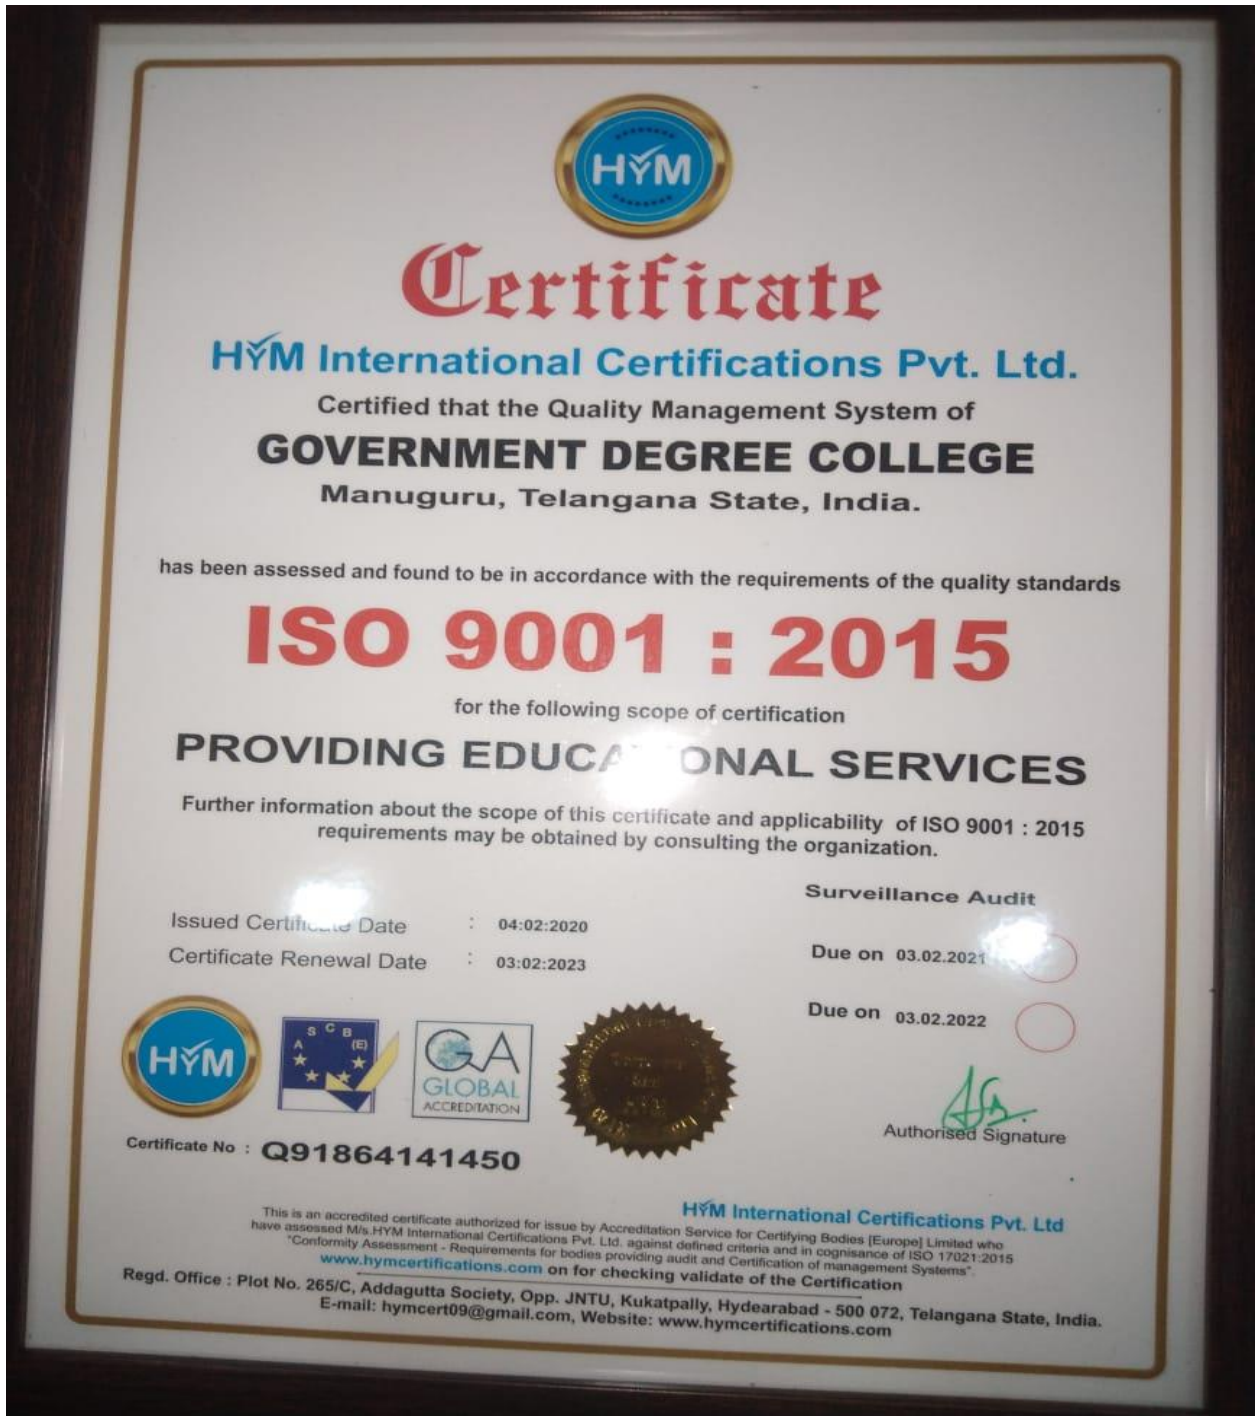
HYM

Certificate

HYM International Certifications Pvt. Ltd.

Certified that the Quality Management System of

GOVERNMENT DEGREE COLLEGE

Manuguru, Telangana State, India.

has been assessed and found to be in accordance with the requirements of the quality standards

ISO 9001 : 2015

for the following scope of certification

PROVIDING EDUCA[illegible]ONAL SERVICES

Further information about the scope of this certificate and applicability of ISO 9001 : 2015 requirements may be obtained by consulting the organization.

Surveillance Audit

Issued Certifi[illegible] Date : 04:02:2020

Certificate Renewal Date : 03:02:2023

Due on 03.02.2021

Due on 03.02.2022

HYM

S C B (E) A

GA GLOBAL ACCREDITATION

Authorised Signature

Certificate No : Q91864141450

HYM International Certifications Pvt. Ltd

This is an accredited certificate authorized for issue by Accreditation Service for Certifying Bodies [Europe] Limited who have assessed M/s.HYM International Certifications Pvt. Ltd. against defined criteria and in cognisance of ISO 17021:2015 "Conformity Assessment - Requirements for bodies providing audit and Certification of management Systems". www.hymcertifications.com on for checking validate of the Certification

Regd. Office : Plot No. 265/C, Addagutta Society, Opp. JNTU, Kukatpally, Hydearabad - 500 072, Telangana State, India. E-mail: hymcert09@gmail.com, Website: www.hymcertifications.com